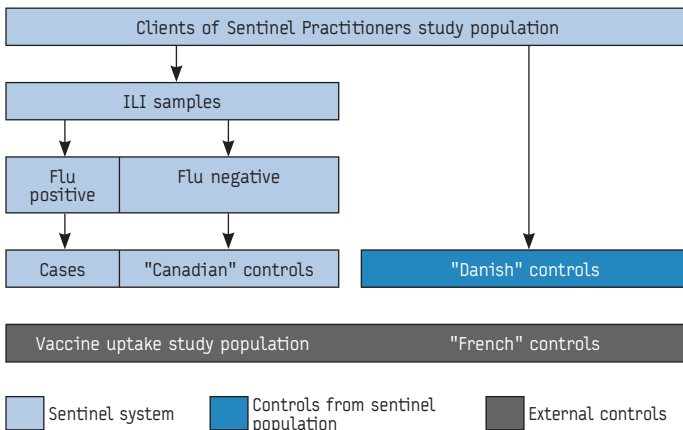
Clients of Sentinel Practitioners study population

ILI samples

Flu positive

Flu negative

Cases

"Canadian" controls

"Danish" controls

Vaccine uptake study population

"French" controls

Sentinel system

Controls from sentinel population

External controls